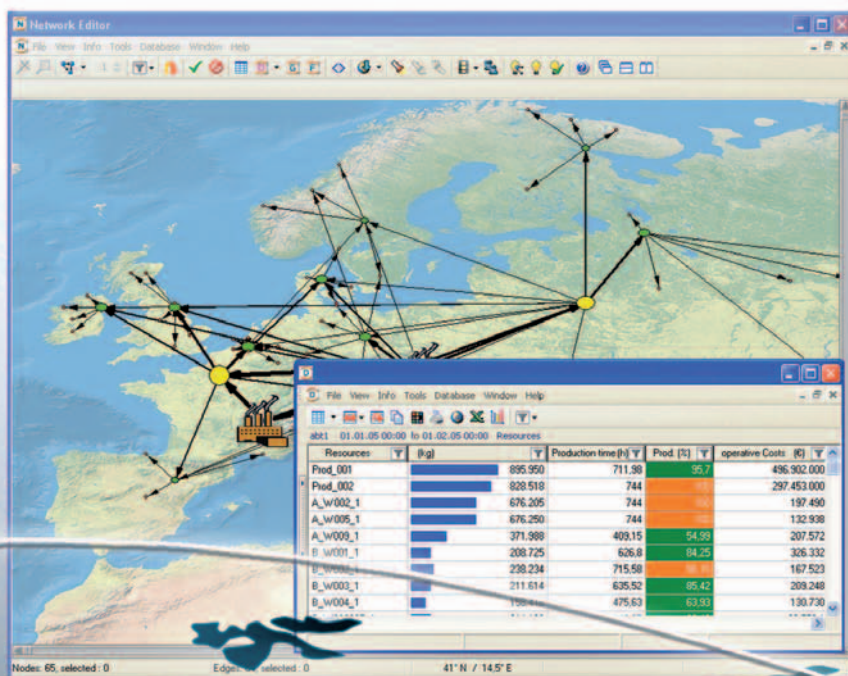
Network Editor

File View Info Tools Database Window Help

File View Info Tools Database Window Help

abt1 01.01.05 00:00 to 01.02.05 00:00 Resources

| Resources | (kg) | | Production time (h) | Prod. (%) | operative Costs (€) |
|---|---|---|---|---|---|
| Prod_001 | | 895.950 | 711,98 | 95,7 | 496.902.000 |
| Prod_002 | | 828.518 | 744 | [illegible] | 297.453.000 |
| A_W002_1 | | 676.205 | 744 | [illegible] | 197.490 |
| A_W005_1 | | 676.250 | 744 | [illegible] | 132.938 |
| A_W009_1 | | 371.988 | 409,15 | 54,99 | 207.572 |
| B_W001_1 | | 208.725 | 626,8 | 84,25 | 326.332 |
| B_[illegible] | | 238.234 | 715,58 | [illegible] | 167.523 |
| B_W003_1 | | 211.614 | 635,52 | 85,42 | 209.248 |
| B_W004_1 | | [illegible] | 475,63 | 63,93 | 130.730 |

Nodes: 65, selected : 0

Edges: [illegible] selected : 0

41° N / 14.5° E